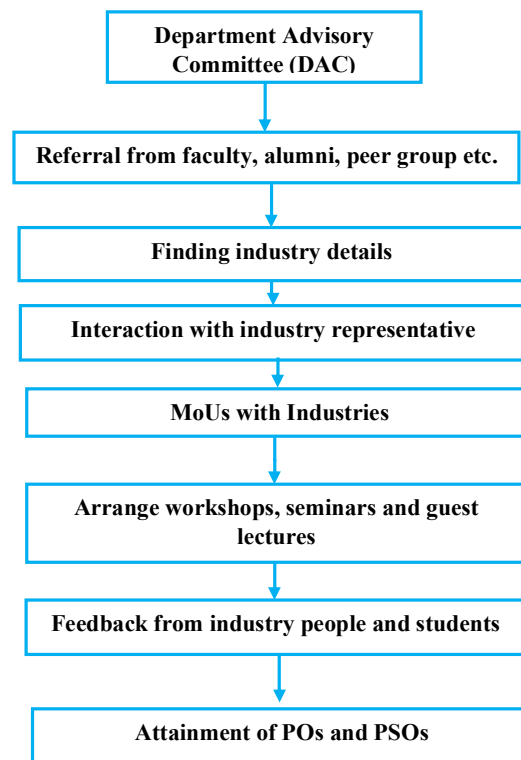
Department Advisory Committee (DAC)

Referral from faculty, alumni, peer group etc.

Finding industry details

Interaction with industry representative

MoUs with Industries

Arrange workshops, seminars and guest lectures

Feedback from industry people and students

Attainment of POs and PSOs